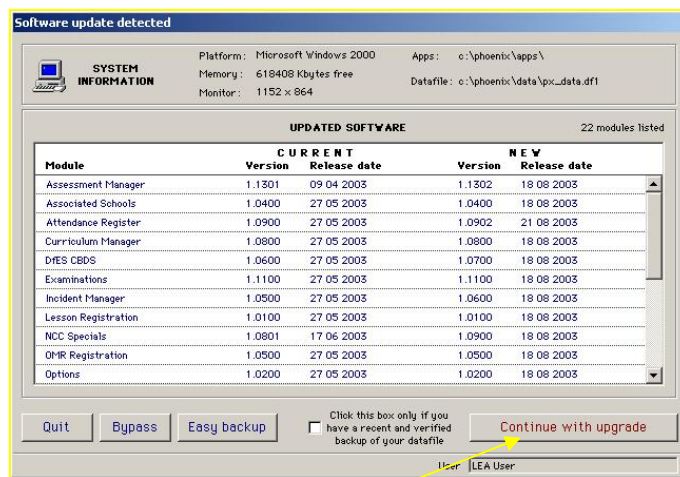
Software update detected

SYSTEM INFORMATION

Platform: Microsoft Windows 2000
Memory: 618408 Kbytes free
Monitor: 1152 x 864

Apps: c:\phoenix\apps\
Datafile: c:\phoenix\data\px_data.df1

UPDATED SOFTWARE

22 modules listed

| Module | CURRENT Version | CURRENT Release date | NEW Version | NEW Release date |
|---|---|---|---|---|
| Assessment Manager | 1.1301 | 09 04 2003 | 1.1302 | 18 08 2003 |
| Associated Schools | 1.0400 | 27 05 2003 | 1.0400 | 18 08 2003 |
| Attendance Register | 1.0900 | 27 05 2003 | 1.0902 | 21 08 2003 |
| Curriculum Manager | 1.0800 | 27 05 2003 | 1.0800 | 18 08 2003 |
| DfES CBDS | 1.0600 | 27 05 2003 | 1.0700 | 18 08 2003 |
| Examinations | 1.1100 | 27 05 2003 | 1.1100 | 18 08 2003 |
| Incident Manager | 1.0500 | 27 05 2003 | 1.0600 | 18 08 2003 |
| Lesson Registration | 1.0100 | 27 05 2003 | 1.0100 | 18 08 2003 |
| NCC Specials | 1.0801 | 17 06 2003 | 1.0900 | 18 08 2003 |
| OMR Registration | 1.0500 | 27 05 2003 | 1.0500 | 18 08 2003 |
| Options | 1.0200 | 27 05 2003 | 1.0200 | 18 08 2003 |

Quit
Bypass
Easy backup
Click this box only if you have a recent and verified backup of your datafile
Continue with upgrade

User LEA User